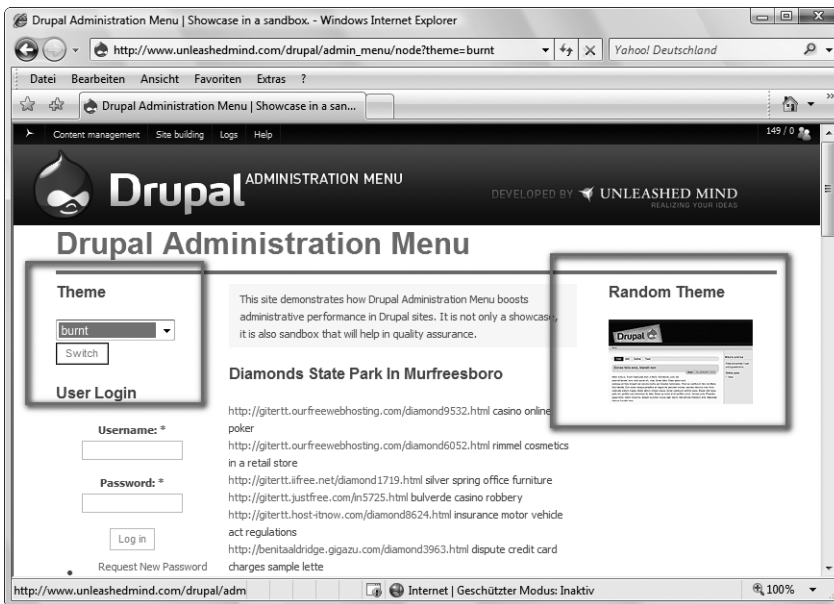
Drupal Administration Menu | Showcase in a sandbox. - Windows Internet Explorer

http://www.unleashedmind.com/drupal/admin_menu/node?theme=burnt

Yahoo! Deutschland

Datei Bearbeiten Ansicht Favoriten Extras ?

Drupal Administration Menu | Showcase in a san...

Content management Site building Logs Help

149 / 0

Drupal ADMINISTRATION MENU

DEVELOPED BY UNLEASHED MIND
REALIZING YOUR IDEAS

Drupal Administration Menu

Theme

burnt

Switch

User Login

Username: *

Password: *

Log in

Request New Password

This site demonstrates how Drupal Administration Menu boosts administrative performance in Drupal sites. It is not only a showcase, it is also sandbox that will help in quality assurance.

Diamonds State Park In Murfreesboro

http://gitertt.ourfreewebhosting.com/diamond9532.html casino online poker
http://gitertt.ourfreewebhosting.com/diamond6052.html rimmel cosmetics in a retail store
http://gitertt.iifree.net/diamond1719.html silver spring office furniture
http://gitertt.justfree.com/in5725.html bulverde casino robbery
http://gitertt.host-itnow.com/diamond8624.html insurance motor vehicle act regulations
http://benitaaldridge.gigazu.com/diamond3963.html dispute credit card charges sample lette

Random Theme

Drupal

http://www.unleashedmind.com/drupal/adm

Internet | Geschützter Modus: Inaktiv

100%